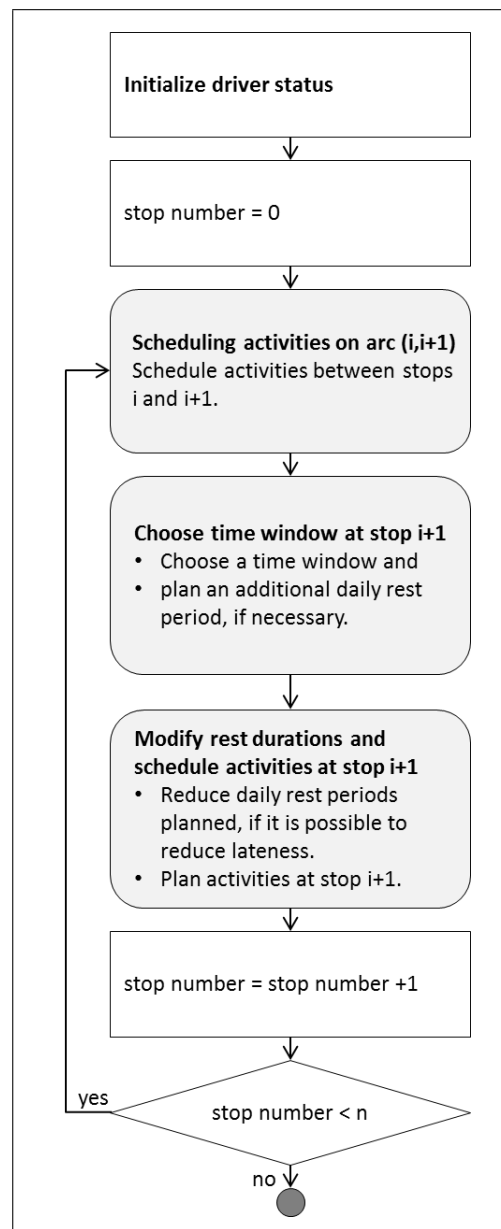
Initialize driver status

stop number = 0

Scheduling activities on arc (i,i+1)
Schedule activities between stops i and i+1.

Choose time window at stop i+1
• Choose a time window and
• plan an additional daily rest period, if necessary.

Modify rest durations and schedule activities at stop i+1
• Reduce daily rest periods planned, if it is possible to reduce lateness.
• Plan activities at stop i+1.

stop number = stop number +1

stop number < n

yes

no